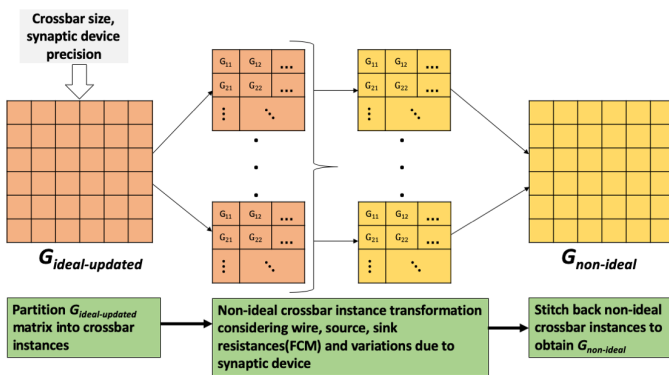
Crossbar size, synaptic device precision

| $G_{11}$ | $G_{12}$ | … |
|---|---|---|
| $G_{21}$ | $G_{22}$ | … |
| ⋮ | ⋱ | |

| $G_{11}$ | $G_{12}$ | … |
|---|---|---|
| $G_{21}$ | $G_{22}$ | … |
| ⋮ | ⋱ | |

| $G_{11}$ | $G_{12}$ | … |
|---|---|---|
| $G_{21}$ | $G_{22}$ | … |
| ⋮ | ⋱ | |

| $G_{11}$ | $G_{12}$ | … |
|---|---|---|
| $G_{21}$ | $G_{22}$ | … |
| ⋮ | ⋱ | |

$G_{ideal\text{-}updated}$

$G_{non\text{-}ideal}$

Partition $G_{ideal\text{-}updated}$ matrix into crossbar instances

Non-ideal crossbar instance transformation considering wire, source, sink resistances(FCM) and variations due to synaptic device

Stitch back non-ideal crossbar instances to obtain $G_{non\text{-}ideal}$